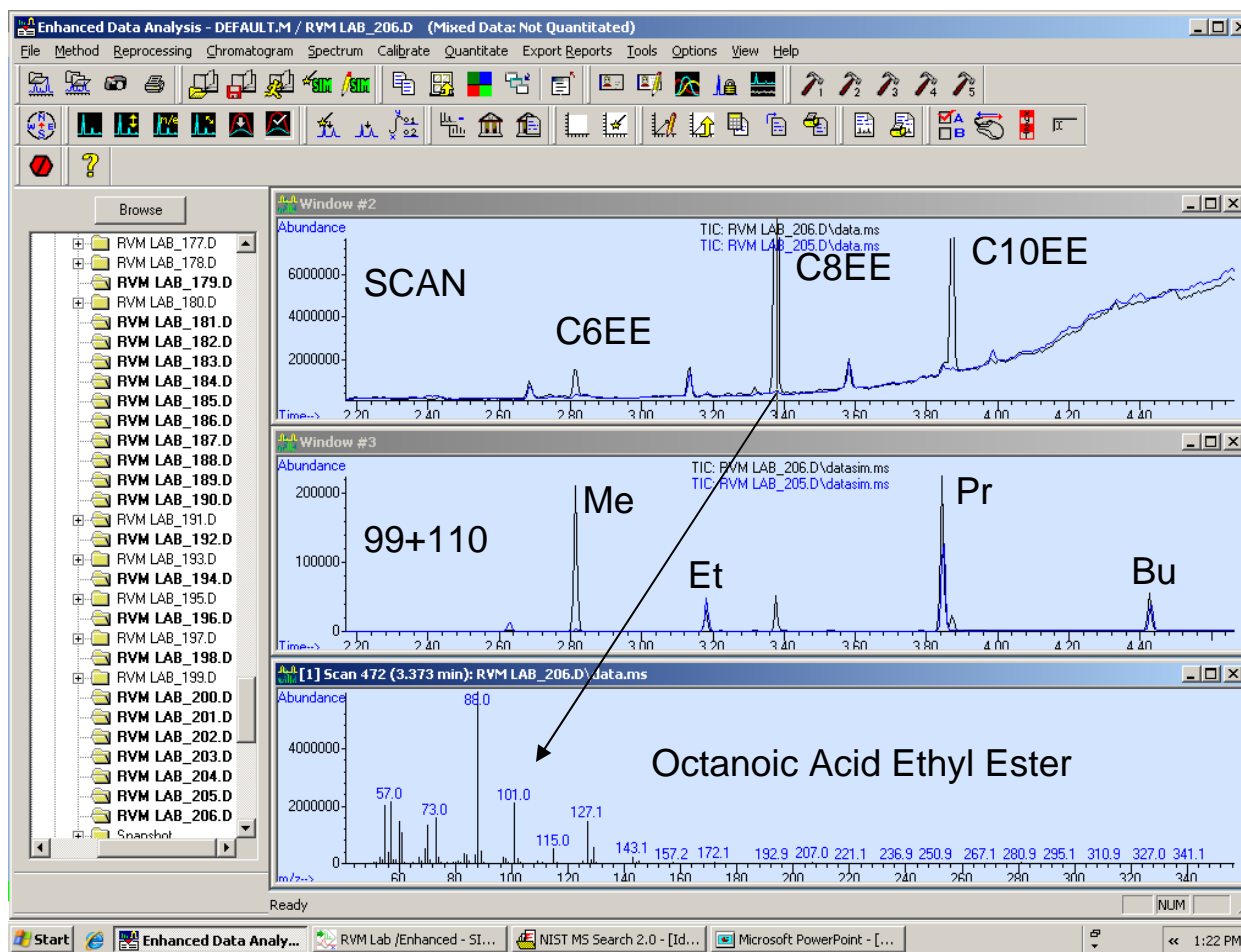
Enhanced Data Analysis - DEFAULT.M / RVM LAB_206.D (Mixed Data: Not Quantitated)

File Method Reprocessing Chromatogram Spectrum Calibrate Quantitate Export Reports Tools Options View Help

SIM SIM

1 2 3 4 5

?

Browse

RVM LAB_177.D
RVM LAB_178.D
RVM LAB_179.D
RVM LAB_180.D
RVM LAB_181.D
RVM LAB_182.D
RVM LAB_183.D
RVM LAB_184.D
RVM LAB_185.D
RVM LAB_186.D
RVM LAB_187.D
RVM LAB_188.D
RVM LAB_189.D
RVM LAB_190.D
RVM LAB_191.D
RVM LAB_192.D
RVM LAB_193.D
RVM LAB_194.D
RVM LAB_195.D
RVM LAB_196.D
RVM LAB_197.D
RVM LAB_198.D
RVM LAB_199.D
RVM LAB_200.D
RVM LAB_201.D
RVM LAB_202.D
RVM LAB_203.D
RVM LAB_204.D
RVM LAB_205.D
RVM LAB_206.D
Snapshot

Window #2

Abundance

TIC: RVM LAB_206.D\data.ms
TIC: RVM LAB_205.D\data.ms

SCAN

C6EE

C8EE

C10EE

6000000
4000000
2000000

Time--> 2.20 2.40 2.60 2.80 3.00 3.20 3.40 3.60 3.80 4.00 4.20 4.40

Window #3

Abundance

TIC: RVM LAB_206.D\datasim.ms
TIC: RVM LAB_205.D\datasim.ms

99+110

Me

Et

Pr

Bu

200000
100000
0

Time--> 2.20 2.40 2.60 2.80 3.00 3.20 3.40 3.60 3.80 4.00 4.20 4.40

[1] Scan 472 (3.373 min): RVM LAB_206.D\data.ms

Abundance

88.0

Octanoic Acid Ethyl Ester

4000000
2000000
0

57.0 73.0 101.0 127.1 115.0 143.1 157.2 172.1 192.9 207.0 221.1 236.9 250.9 267.1 280.9 295.1 310.9 327.0 341.1

m/z--> 60 80 100 120 140 160 180 200 220 240 260 280 300 320 340

Ready NUM

Start Enhanced Data Analy... RVM Lab /Enhanced - SI... NIST MS Search 2.0 - [Id... Microsoft PowerPoint - [... « 1:22 PM